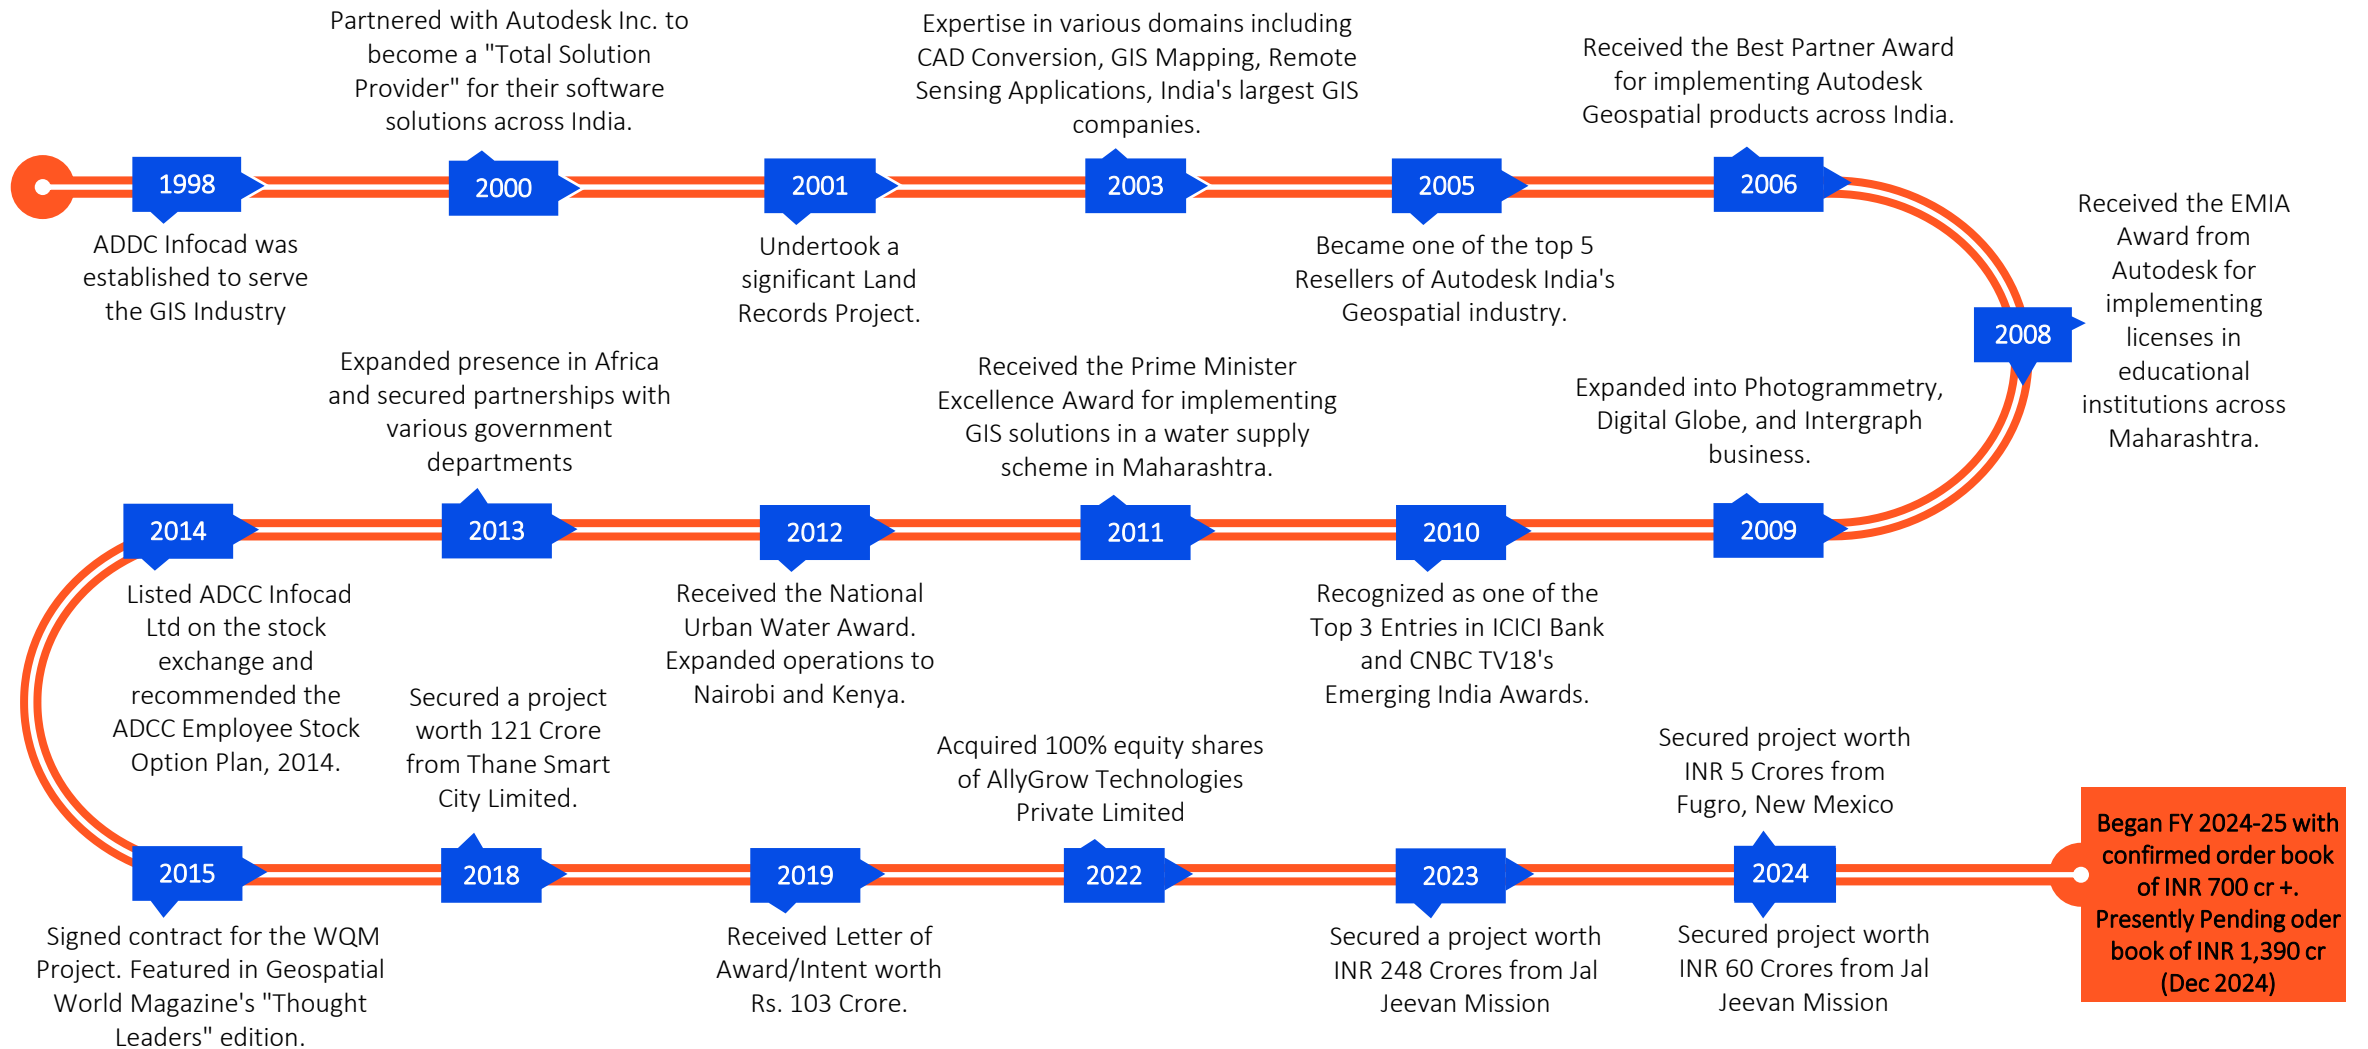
1998
ADDC Infocad was established to serve the GIS Industry

Partnered with Autodesk Inc. to become a "Total Solution Provider" for their software solutions across India.
2000

2001
Undertook a significant Land Records Project.

Expertise in various domains including CAD Conversion, GIS Mapping, Remote Sensing Applications, India's largest GIS companies.
2003

2005
Became one of the top 5 Resellers of Autodesk India's Geospatial industry.

Received the Best Partner Award for implementing Autodesk Geospatial products across India.
2006

2008
Received the EMIA Award from Autodesk for implementing licenses in educational institutions across Maharashtra.

Expanded into Photogrammetry, Digital Globe, and Intergraph business.
2009

2010
Recognized as one of the Top 3 Entries in ICICI Bank and CNBC TV18's Emerging India Awards.

Received the Prime Minister Excellence Award for implementing GIS solutions in a water supply scheme in Maharashtra.
2011

2012
Received the National Urban Water Award. Expanded operations to Nairobi and Kenya.

Expanded presence in Africa and secured partnerships with various government departments
2013

2014
Listed ADCC Infocad Ltd on the stock exchange and recommended the ADCC Employee Stock Option Plan, 2014.

2015
Signed contract for the WQM Project. Featured in Geospatial World Magazine's "Thought Leaders" edition.

Secured a project worth 121 Crore from Thane Smart City Limited.
2018

2019
Received Letter of Award/Intent worth Rs. 103 Crore.

Acquired 100% equity shares of AllyGrow Technologies Private Limited
2022

2023
Secured a project worth INR 248 Crores from Jal Jeevan Mission

Secured project worth INR 5 Crores from Fugro, New Mexico
2024
Secured project worth INR 60 Crores from Jal Jeevan Mission

Began FY 2024-25 with confirmed order book of INR 700 cr +. Presently Pending oder book of INR 1,390 cr (Dec 2024)